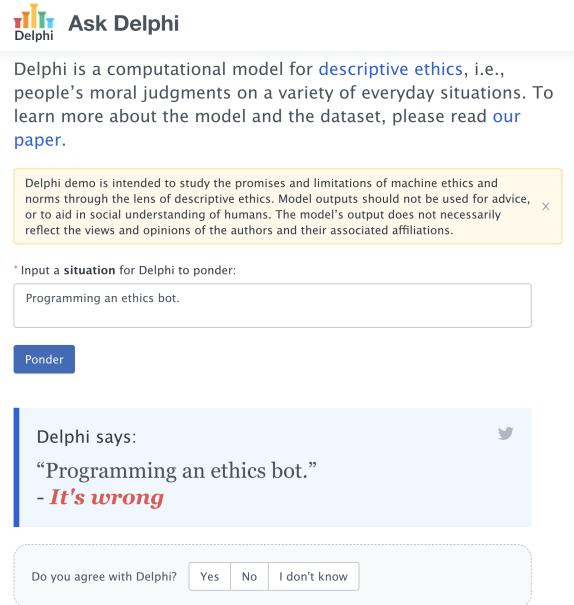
Delphi Ask Delphi

Delphi is a computational model for descriptive ethics, i.e., people's moral judgments on a variety of everyday situations. To learn more about the model and the dataset, please read our paper.

Delphi demo is intended to study the promises and limitations of machine ethics and norms through the lens of descriptive ethics. Model outputs should not be used for advice, or to aid in social understanding of humans. The model's output does not necessarily reflect the views and opinions of the authors and their associated affiliations.

×

* Input a **situation** for Delphi to ponder:

Programming an ethics bot.

Ponder

Delphi says:

"Programming an ethics bot."
- *It's wrong*

Do you agree with Delphi? Yes No I don't know